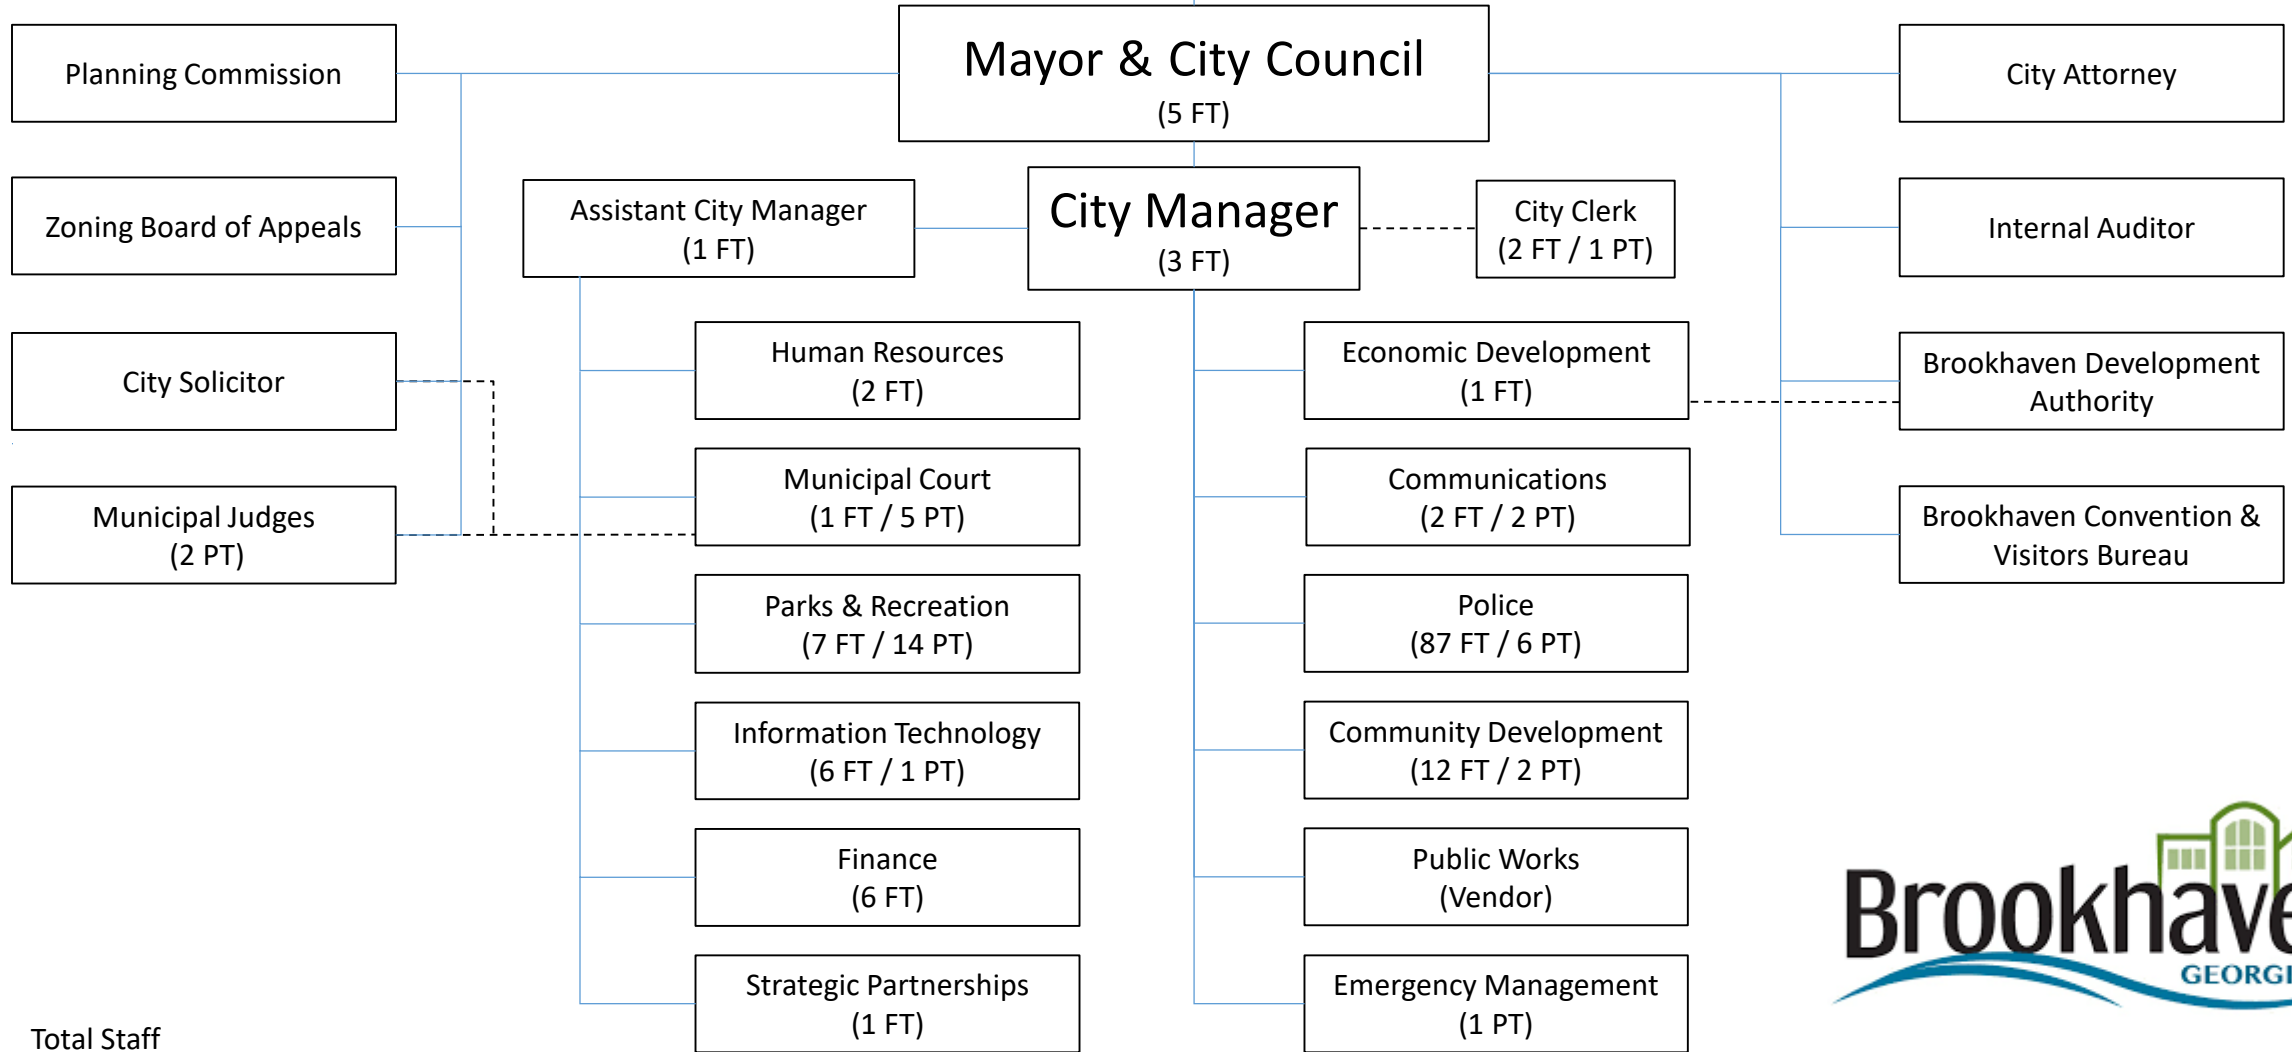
Mayor & City Council
(5 FT)

Planning Commission

City Attorney

Zoning Board of Appeals

Assistant City Manager
(1 FT)

City Manager
(3 FT)

City Clerk
(2 FT / 1 PT)

Internal Auditor

City Solicitor

Human Resources
(2 FT)

Economic Development
(1 FT)

Brookhaven Development Authority

Municipal Judges
(2 PT)

Municipal Court
(1 FT / 5 PT)

Communications
(2 FT / 2 PT)

Brookhaven Convention & Visitors Bureau

Parks & Recreation
(7 FT / 14 PT)

Police
(87 FT / 6 PT)

Information Technology
(6 FT / 1 PT)

Community Development
(12 FT / 2 PT)

Finance
(6 FT)

Public Works
(Vendor)

Brookhave
GEORGI

Strategic Partnerships
(1 FT)

Emergency Management
(1 PT)

Total Staff